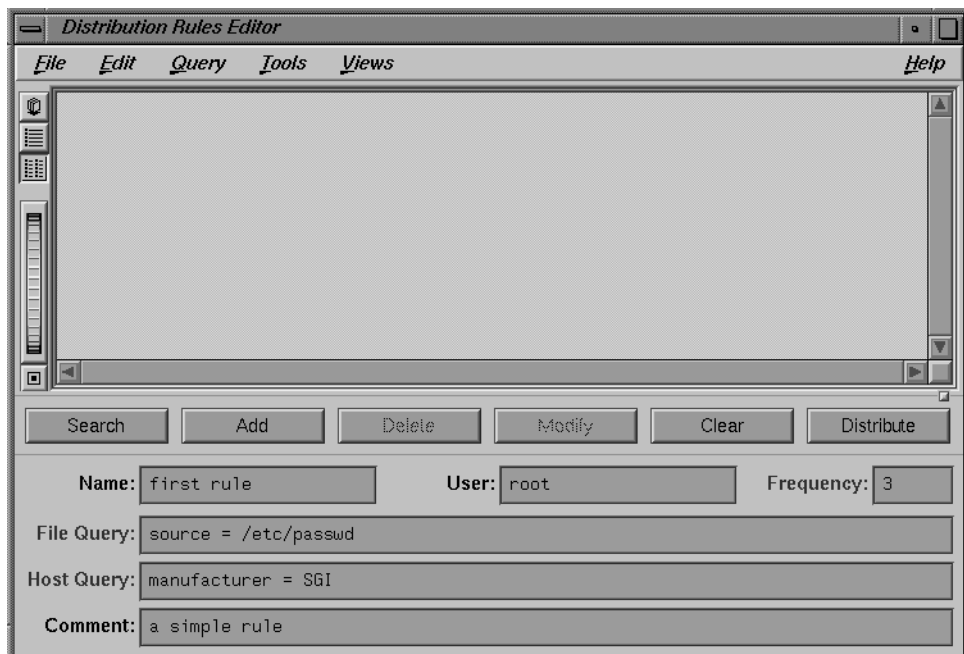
Distribution Rules Editor

File Edit Query Tools Views Help

Search Add Delete Modify Clear Distribute

Name: first rule User: root Frequency: 3

File Query: source = /etc/passwd

Host Query: manufacturer = SGI

Comment: a simple rule